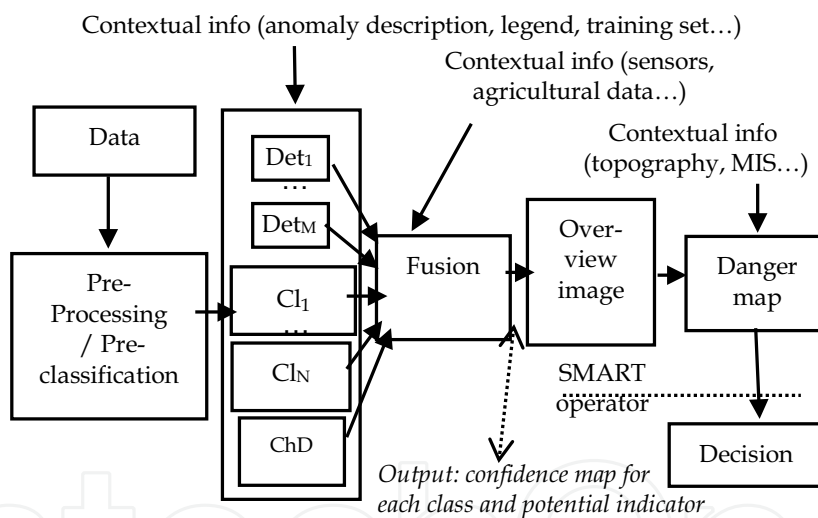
Contextual info (anomaly description, legend, training set…)

Contextual info (sensors, agricultural data…)

Contextual info (topography, MIS…)

Data

$Det_1$
…
$Det_M$

Pre-Processing / Pre-classification

$Cl_1$
…
$Cl_N$

ChD

Fusion

Over-view image

Danger map

SMART operator

Decision

*Output: confidence map for each class and potential indicator*